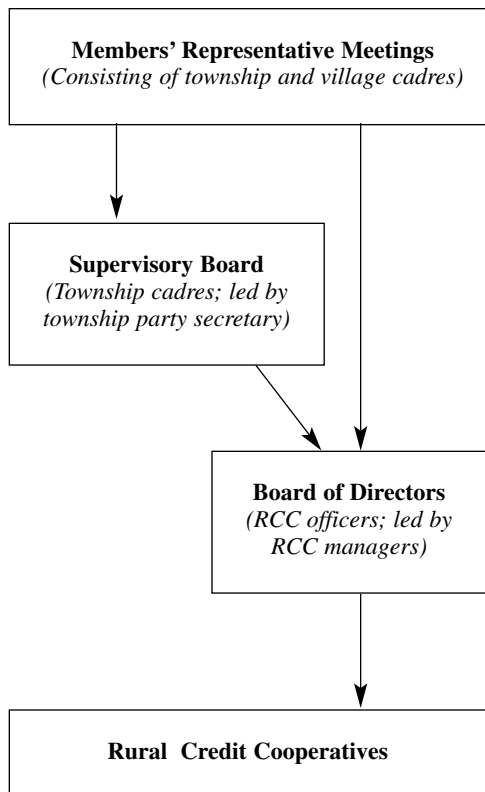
**Members' Representative Meetings**
*(Consisting of township and village cadres)*

**Supervisory Board**
*(Township cadres; led by township party secretary)*

**Board of Directors**
*(RCC officers; led by RCC managers)*

**Rural Credit Cooperatives**